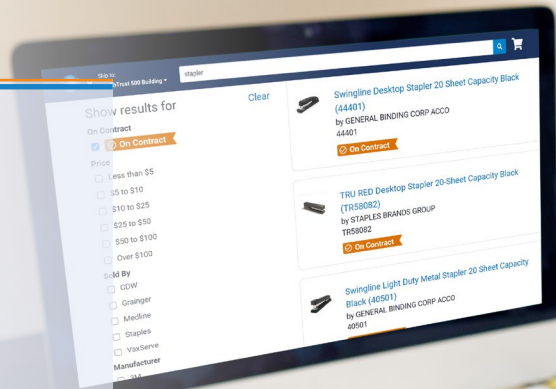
Ship to:
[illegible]Trust 500 Building ▾

stapler

Show results for

Clear

On Contract

On Contract

Price

Less than $5

$5 to $10

$10 to $25

$25 to $50

$50 to $100

Over $100

Sold By

CDW

Grainger

Medline

Staples

VaxServe

Manufacturer

Swingline Desktop Stapler 20 Sheet Capacity Black (44401)

by GENERAL BINDING CORP ACCO

44401

On Contract

TRU RED Desktop Stapler 20-Sheet Capacity Black (TR58082)

by STAPLES BRANDS GROUP

TR58082

On Contract

Swingline Light Duty Metal Stapler 20 Sheet Capacity Black (40501)

by GENERAL BINDING CORP ACCO

40501